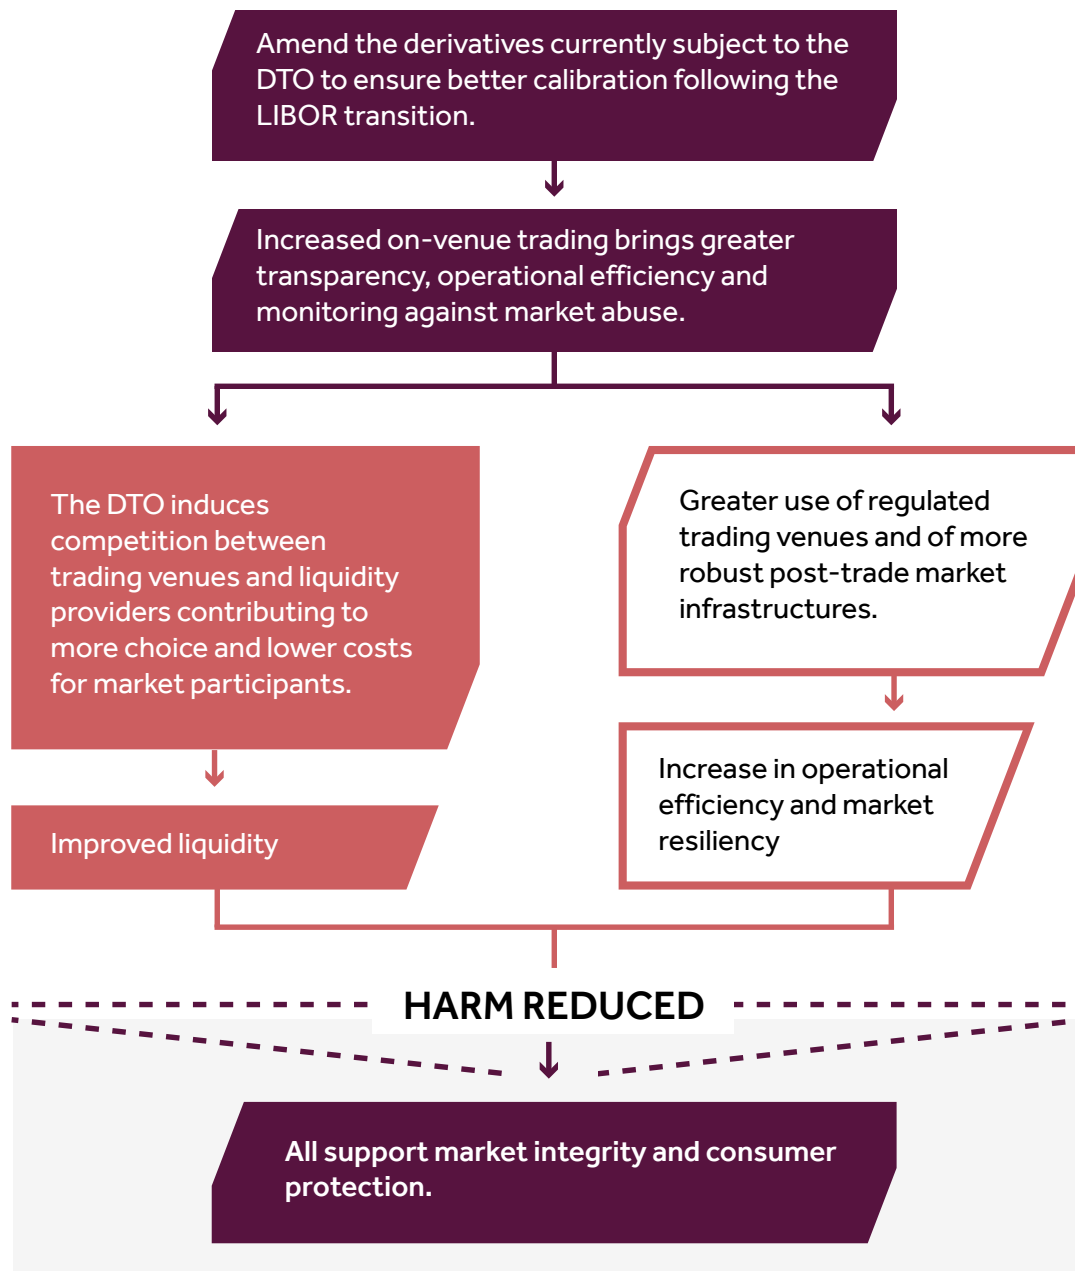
Amend the derivatives currently subject to the DTO to ensure better calibration following the LIBOR transition.

Increased on-venue trading brings greater transparency, operational efficiency and monitoring against market abuse.

The DTO induces competition between trading venues and liquidity providers contributing to more choice and lower costs for market participants.

Improved liquidity

Greater use of regulated trading venues and of more robust post-trade market infrastructures.

Increase in operational efficiency and market resiliency

HARM REDUCED

All support market integrity and consumer protection.